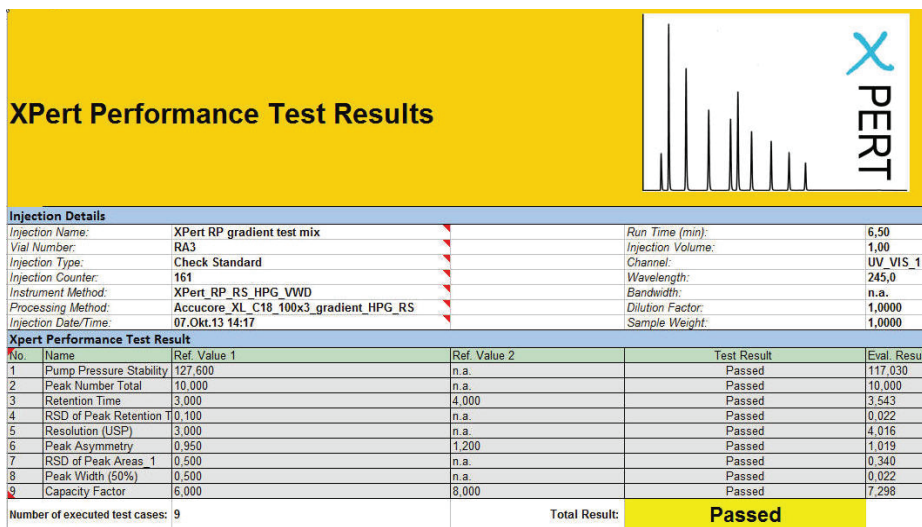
XPert Performance Test Results

XPERT

Injection Details

| | | | |
|---|---|---|---|
| Injection Name: | XPert RP gradient test mix | Run Time (min): | 6,50 |
| Vial Number: | RA3 | Injection Volume: | 1,00 |
| Injection Type: | Check Standard | Channel: | UV_VIS_1 |
| Injection Counter: | 161 | Wavelength: | 245,0 |
| Instrument Method: | XPert_RP_RS_HPG_VWD | Bandwidth: | n.a. |
| Processing Method: | Accucore_XL_C18_100x3_gradient_HPG_RS | Dilution Factor: | 1,0000 |
| Injection Date/Time: | 07.Okt.13 14:17 | Sample Weight: | 1,0000 |

Xpert Performance Test Result

| No. | Name | Ref. Value 1 | Ref. Value 2 | Test Result | Eval. Resu |
|---|---|---|---|---|---|
| 1 | Pump Pressure Stability | 127,600 | n.a. | Passed | 117,030 |
| 2 | Peak Number Total | 10,000 | n.a. | Passed | 10,000 |
| 3 | Retention Time | 3,000 | 4,000 | Passed | 3,543 |
| 4 | RSD of Peak Retention T | 0,100 | n.a. | Passed | 0,022 |
| 5 | Resolution (USP) | 3,000 | n.a. | Passed | 4,016 |
| 6 | Peak Asymmetry | 0,950 | 1,200 | Passed | 1,019 |
| 7 | RSD of Peak Areas_1 | 0,500 | n.a. | Passed | 0,340 |
| 8 | Peak Width (50%) | 0,500 | n.a. | Passed | 0,022 |
| 9 | Capacity Factor | 6,000 | 8,000 | Passed | 7,298 |

Number of executed test cases: 9 Total Result: Passed